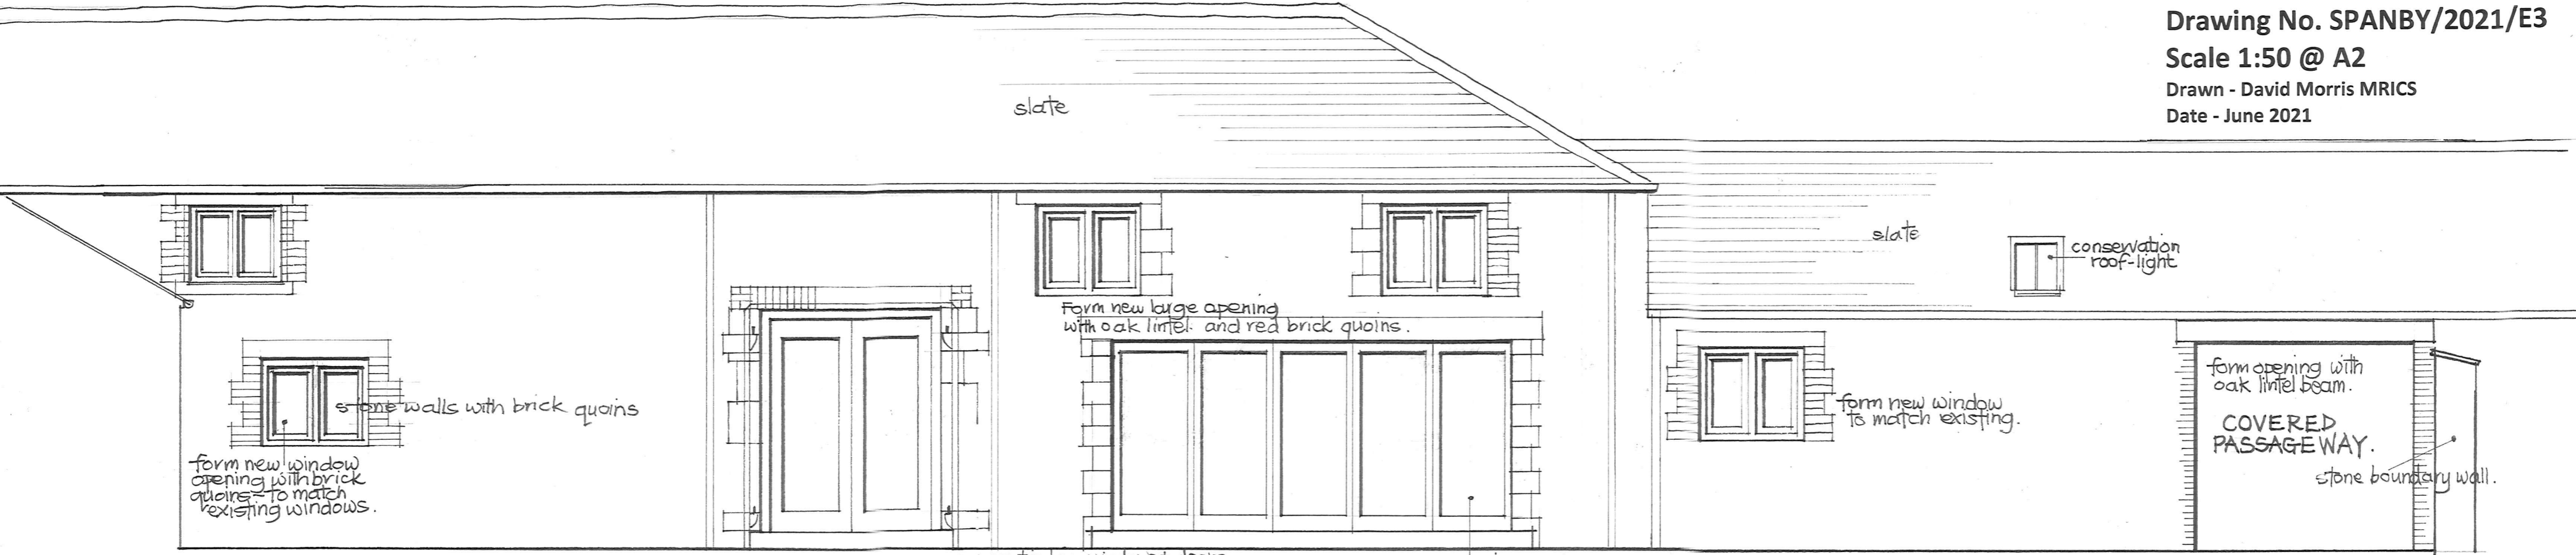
Drawing No. SPANBY/2021/E3
Scale 1:50 @ A2
Drawn - David Morris MRICS
Date - June 2021

slate

slate

conservation roof-light

Form new large opening with oak lintel and red brick quoins.

stone walls with brick quoins

form new window opening with brick quoins - to match existing windows.

form new window to match existing.

form opening with oak lintel beam.

COVERED PASSAGEWAY.

stone boundary wall.

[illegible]